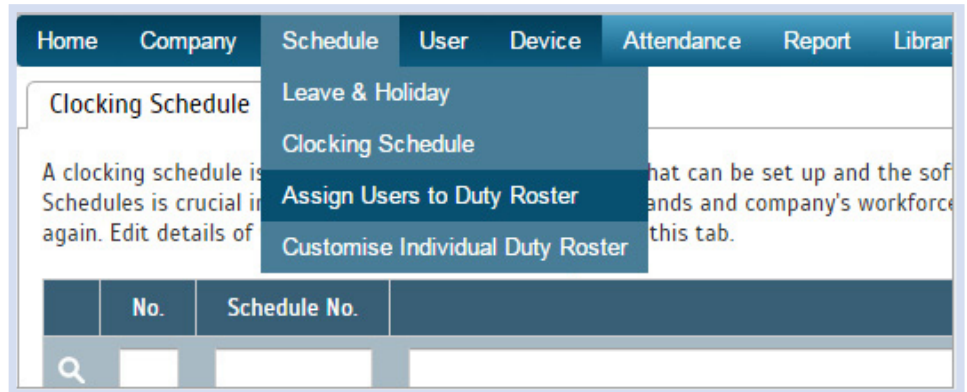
Home Company Schedule User Device Attendance Report Librar

Clocking Schedule

Leave & Holiday

Clocking Schedule

Assign Users to Duty Roster

Customise Individual Duty Roster

A clocking schedule is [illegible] hat can be set up and the sof Schedules is crucial i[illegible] ands and company's workforce again. Edit details of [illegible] this tab.

| No. | Schedule No. | |
|---|---|---|
| | | |